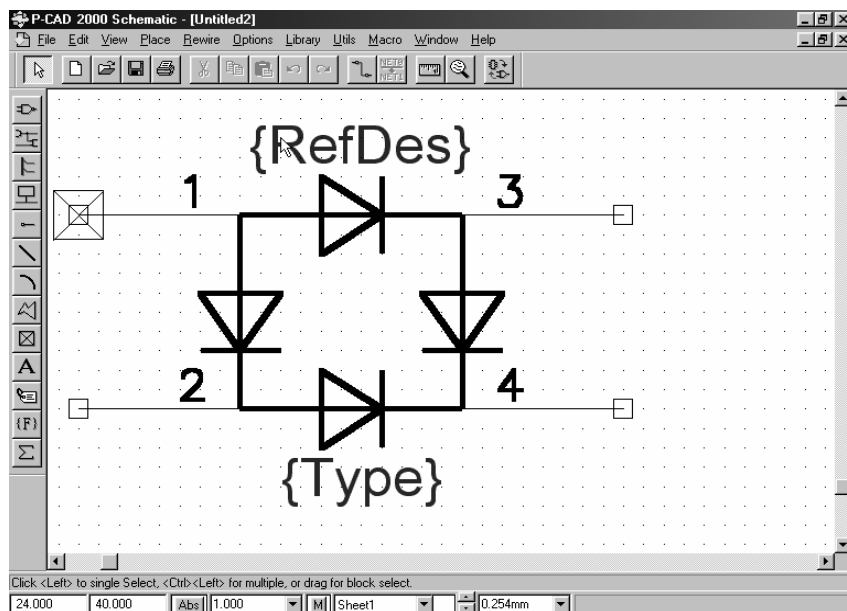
P-CAD 2000 Schematic - [Untitled2]

File Edit View Place Rewire Options Library Utils Macro Window Help

NETS NET1

{RefDes}

1

3

2

4

{Type}

A

{F}

Σ

Click <Left> to single Select, <Ctrl><Left> for multiple, or drag for block select.

24.000 40.000 Abs 1.000 M Sheet1 0.254mm